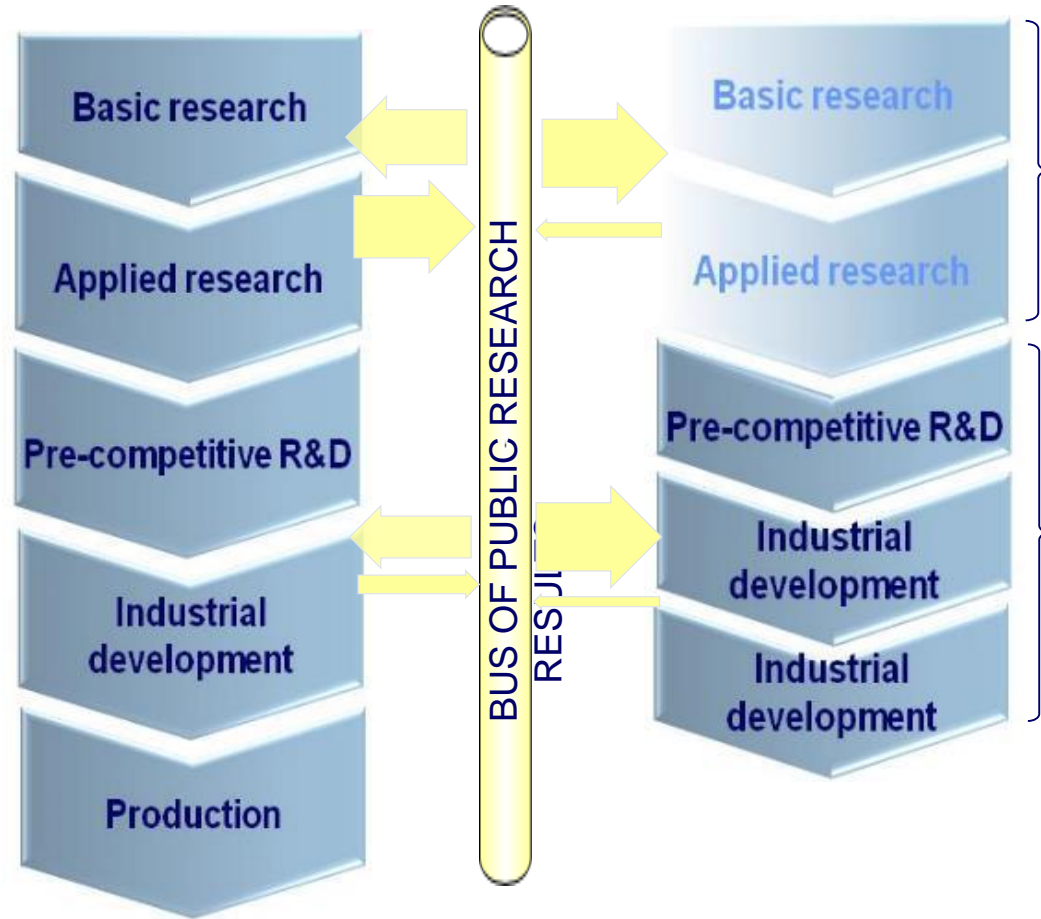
Basic research

Applied research

Pre-competitive R&D

Industrial development

Production

BUS OF PUBLIC RESEARCH RESULTS

Basic research

Applied research

Pre-competitive R&D

Industrial development

Industrial development